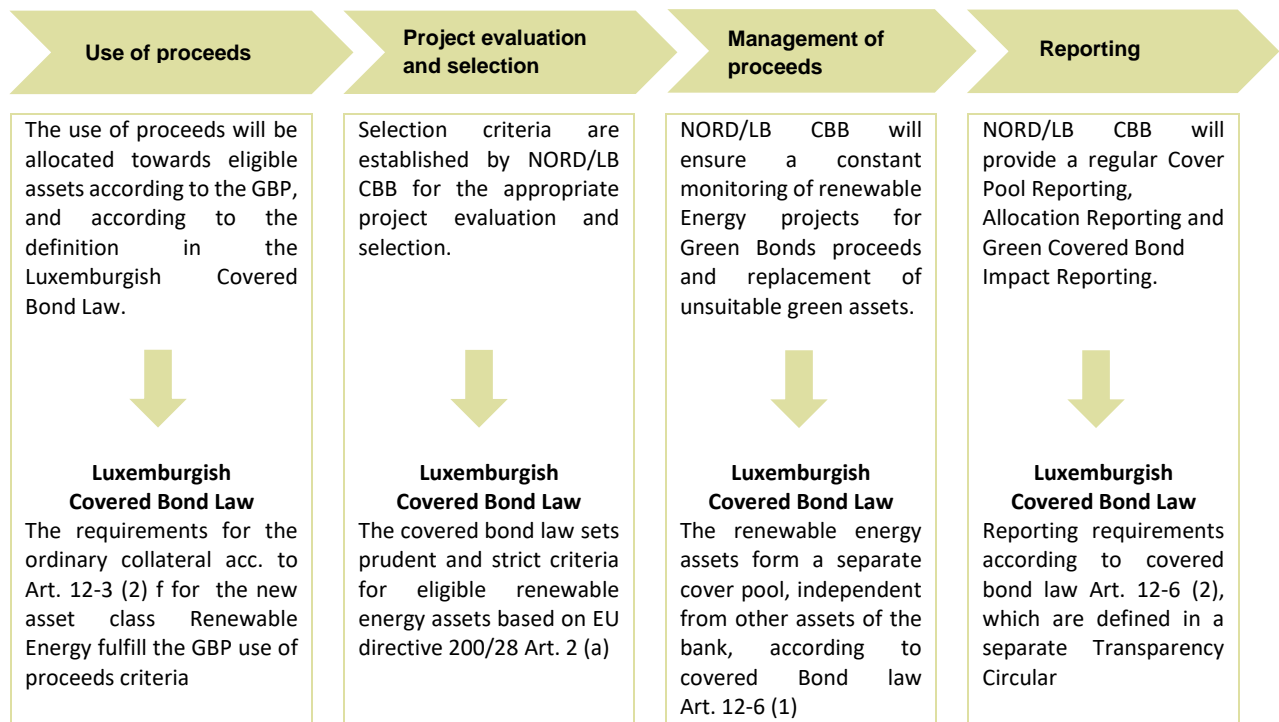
Use of proceeds

The use of proceeds will be allocated towards eligible assets according to the GBP, and according to the definition in the Luxemburgish Covered Bond Law.

Luxemburgish Covered Bond Law
The requirements for the ordinary collateral acc. to Art. 12-3 (2) f for the new asset class Renewable Energy fulfill the GBP use of proceeds criteria

Project evaluation and selection

Selection criteria are established by NORD/LB CBB for the appropriate project evaluation and selection.

Luxemburgish Covered Bond Law
The covered bond law sets prudent and strict criteria for eligible renewable energy assets based on EU directive 200/28 Art. 2 (a)

Management of proceeds

NORD/LB CBB will ensure a constant monitoring of renewable Energy projects for Green Bonds proceeds and replacement of unsuitable green assets.

Luxemburgish Covered Bond Law
The renewable energy assets form a separate cover pool, independent from other assets of the bank, according to covered Bond law Art. 12-6 (1)

Reporting

NORD/LB CBB will provide a regular Cover Pool Reporting, Allocation Reporting and Green Covered Bond Impact Reporting.

Luxemburgish Covered Bond Law
Reporting requirements according to covered bond law Art. 12-6 (2), which are defined in a separate Transparency Circular